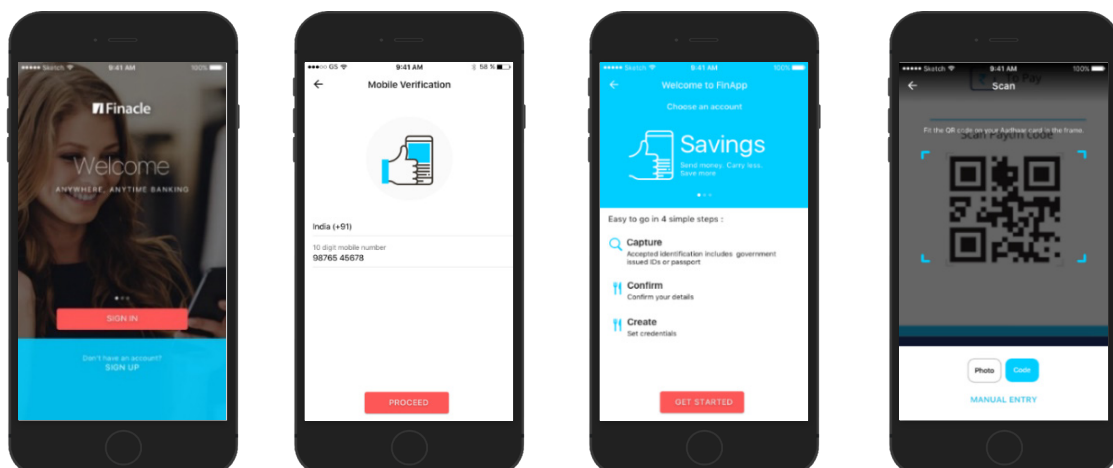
●●●●● Sketch 9:41 AM 100%

Finacle

Welcome

ANYWHERE, ANYTIME BANKING

SIGN IN

Don't have an account?
SIGN UP

●●●○○ GS 9:41 AM 58 %

Mobile Verification

India (+91)

10 digit mobile number
98765 45678

PROCEED

●●●●● Sketch 9:41 AM 100%

Welcome to FinApp

Choose an account

Savings

Send money. Carry less. Save more

Easy to go in 4 simple steps :

Capture
Accepted identification includes government issued IDs or passport

Confirm
Confirm your details

Create
Set credentials

GET STARTED

●●●●● Sketch 9:41 AM 100%

Scan

Fit the QR code on your Aadhaar card in the frame.

Scan Paytm Code

Photo Code

MANUAL ENTRY